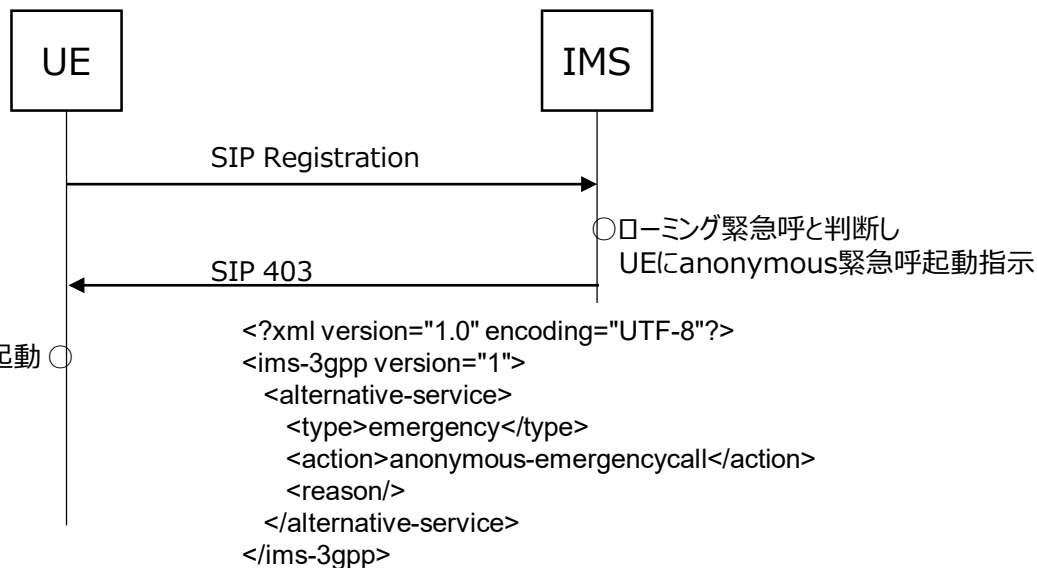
UE

IMS

SIP Registration

○ローミング緊急呼と判断し UEにanonymous緊急呼起動指示

SIP 403

起動 ○

<?xml version="1.0" encoding="UTF-8"?>
<ims-3gpp version="1">
<alternative-service>
<type>emergency</type>
<action>anonymous-emergencycall</action>
<reason/>
</alternative-service>
</ims-3gpp>